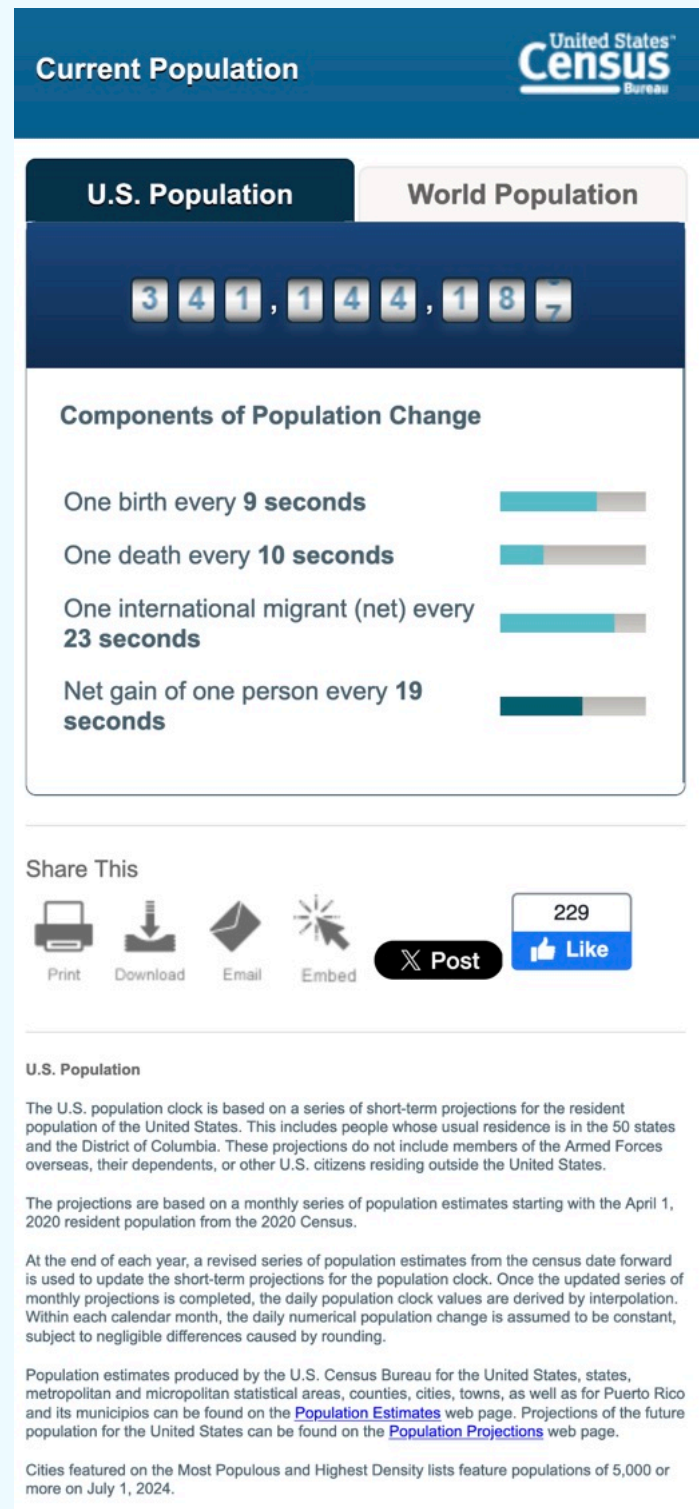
Current Population

United States Census Bureau

U.S. Population

World Population

341,144,18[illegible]

Components of Population Change

One birth every **9 seconds**

One death every **10 seconds**

One international migrant (net) every **23 seconds**

Net gain of one person every **19 seconds**

Share This

Print Download Email Embed

X Post

229 Like

U.S. Population

The U.S. population clock is based on a series of short-term projections for the resident population of the United States. This includes people whose usual residence is in the 50 states and the District of Columbia. These projections do not include members of the Armed Forces overseas, their dependents, or other U.S. citizens residing outside the United States.

The projections are based on a monthly series of population estimates starting with the April 1, 2020 resident population from the 2020 Census.

At the end of each year, a revised series of population estimates from the census date forward is used to update the short-term projections for the population clock. Once the updated series of monthly projections is completed, the daily population clock values are derived by interpolation. Within each calendar month, the daily numerical population change is assumed to be constant, subject to negligible differences caused by rounding.

Population estimates produced by the U.S. Census Bureau for the United States, states, metropolitan and micropolitan statistical areas, counties, cities, towns, as well as for Puerto Rico and its municipios can be found on the Population Estimates web page. Projections of the future population for the United States can be found on the Population Projections web page.

Cities featured on the Most Populous and Highest Density lists feature populations of 5,000 or more on July 1, 2024.